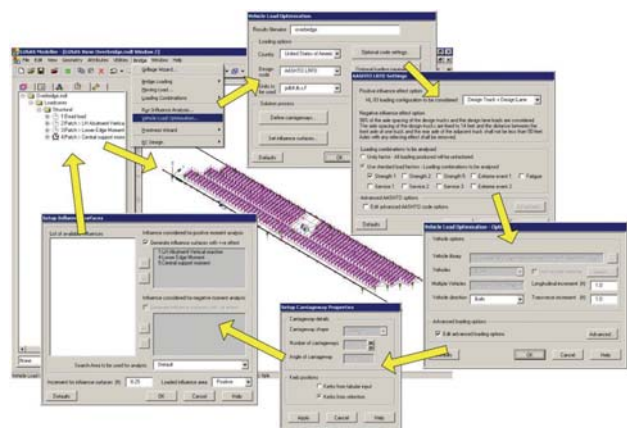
LUSAS Modeller - [LUSAS View: Overbridge.mdl Window 1]

File Edit View Geometry Attributes Utilities Bridge Window Help

Software Wizard...

Bridge Loading

Moving Load...

Loading Combinations

Run Influence Analysis...

Vehicle Load Optimisation...

Envelope Wizard

UK Design

Overbridge.mdl

Loadcases

Structure

1:Dead load

2:Patch = L/1 Abutment Vertica

3:Patch = Lower Edge Moment

4:Patch = Central support mome

Vehicle Load Optimisation

Results filename: overbridge

Loading options

Country: United States of America

Design code: AASHTO LRFD

Units to be used: lbf,ft,s,F

Solution process

Define carriageways...

Set influence surfaces...

Defaults

OK

Optional code settings

Optional loading options

AASHTO LRFD Settings

Positive influence effect options

HL-93 loading configuration to be considered: Design Truck + Design Lane

Negative influence effect option

90% of the axle spacing of the design trucks and the design lane loads are considered. The axle spacing of the design truck can vary from 14 feet and the distance between the front axle of one truck and the rear axle of the adjacent truck shall not be less than 50 feet. Axles with any adverse effect shall be removed.

Loading combinations to be analysed

Unity factor - All loading produced will be unfactored

Use standard load factors - Loading combinations to be analysed

Strength 1 Strength 2 Strength 3 Strength 4 Extreme event 1 Fatigue

Service 1 Service 2 Service 3 Extreme event 2

Advanced AASHTO code options

Edit advanced AASHTO code options

Defaults

Advanced

Setup Influence Surfaces

List of available influences

Influence considered for positive moment analysis

Generate influence surfaces with + ve effect

1:L/1 Abutment Vertical reaction

2:Lower Edge Moment

3:Central support moment

Influence considered for negative moment analysis

Search Area to be used for analysis: Default

Increment for influence surfaces (ft): 0.25

Loaded influence area: Positive

Defaults

OK

Cancel

Help

Setup Carriageways Properties

Carriageway details

Carriageway shape

Number of carriageways

Angle of carriageway

Kerb positions

Kerbs from tabular input

Kerbs from selection

Apply

Cancel

Help

Vehicle Load Optimisation - Opti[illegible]

Vehicle options

Vehicle library

Vehicle

Multiple Vehicles

Vehicle direction: Both

Longitudinal increment (ft) 1.0

Transverse increment (ft) 1.0

Advanced loading options

Edit advanced loading options

Advanced

OK

Cancel

Help

None